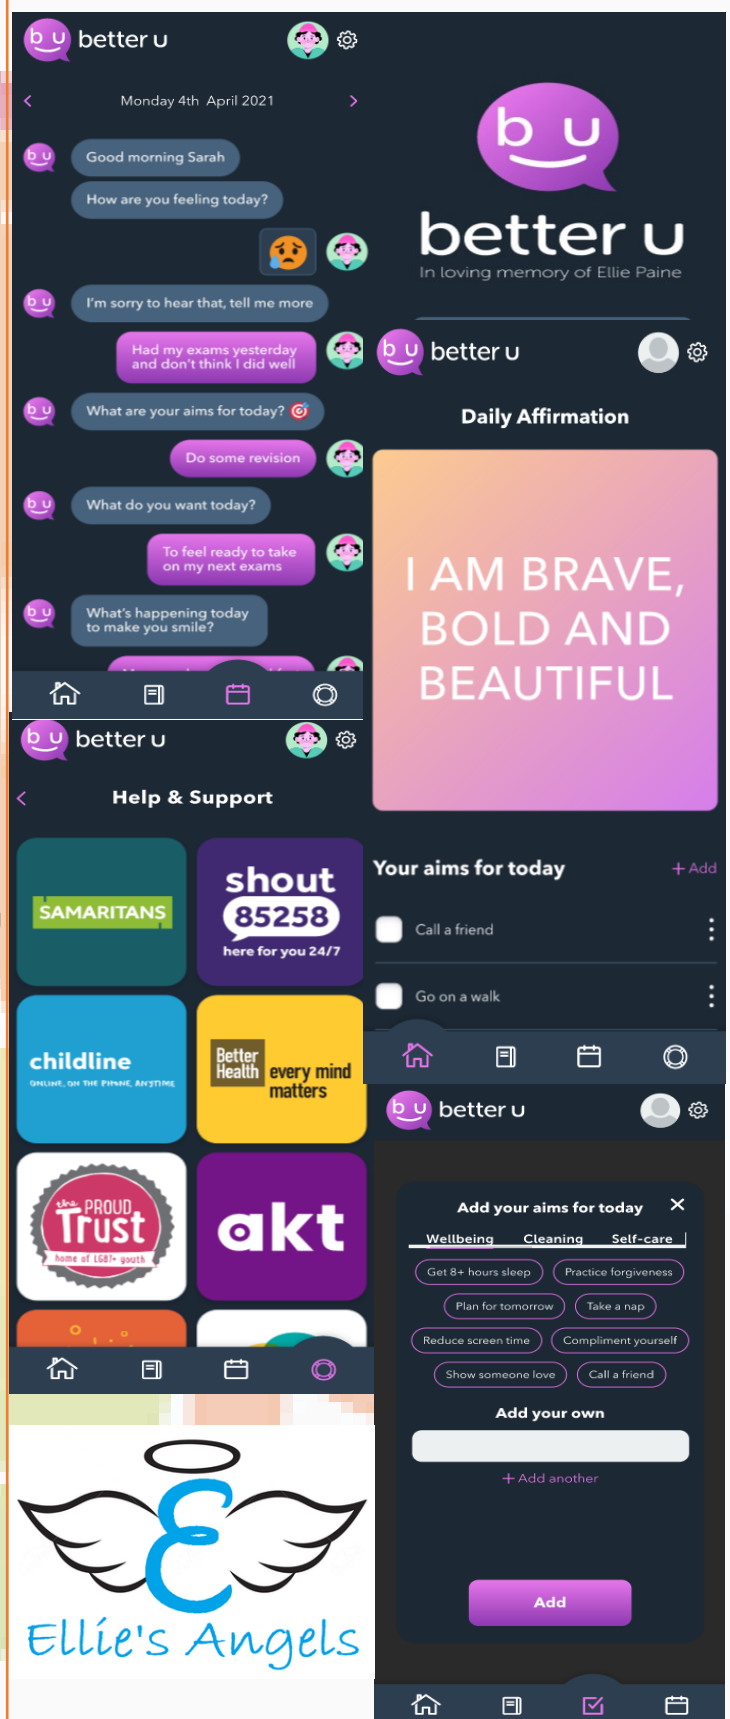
b u better u

Monday 4th April 2021

b u Good morning Sarah

How are you feeling today?

b u I'm sorry to hear that, tell me more

Had my exams yesterday and don't think I did well

b u What are your aims for today?

Do some revision

b u What do you want today?

To feel ready to take on my next exams

b u What's happening today to make you smile?

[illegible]

b u better u

In loving memory of Ellie Paine

b u better u

Daily Affirmation

I AM BRAVE, BOLD AND BEAUTIFUL

Your aims for today

+ Add

Call a friend

Go on a walk

b u better u

Help & Support

SAMARITANS

shout 85258 here for you 24/7

childline ONLINE, ON THE PHONE, ANYTIME

Better Health every mind matters

the PROUD Trust home of LGBT+ youth

akt

b u better u

Add your aims for today

Wellbeing Cleaning Self-care

Get 8+ hours sleep

Practice forgiveness

Plan for tomorrow

Take a nap

Reduce screen time

Compliment yourself

Show someone love

Call a friend

Add your own

+ Add another

Add

Ellie's Angels